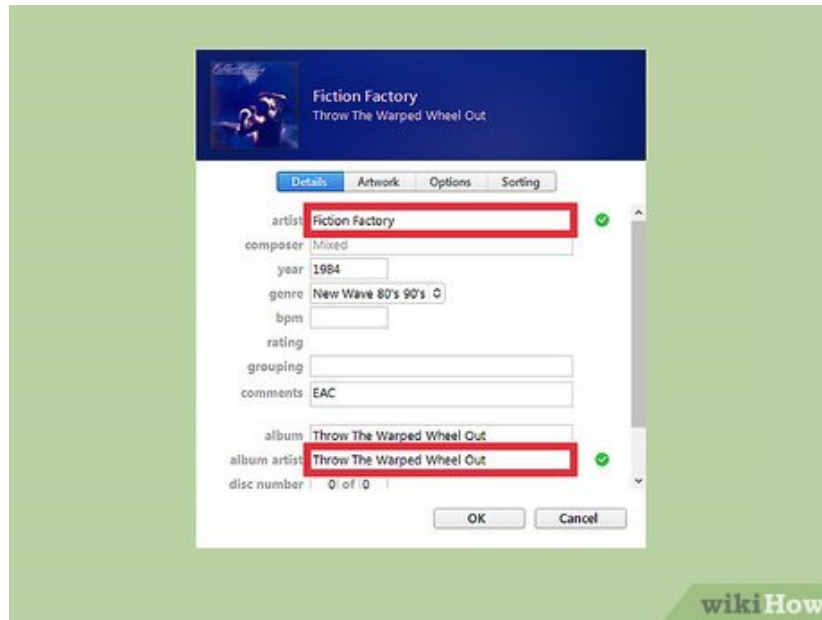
Fiction Factory
Throw The Warped Wheel Out

Details | Artwork | Options | Sorting

artist Fiction Factory
composer Mixed
year 1984
genre New Wave 80's 90's
bpm
rating
grouping
comments EAC

album Throw The Warped Wheel Out
album artist Throw The Warped Wheel Out
disc number 0 of 0

OK | Cancel

wikiHow